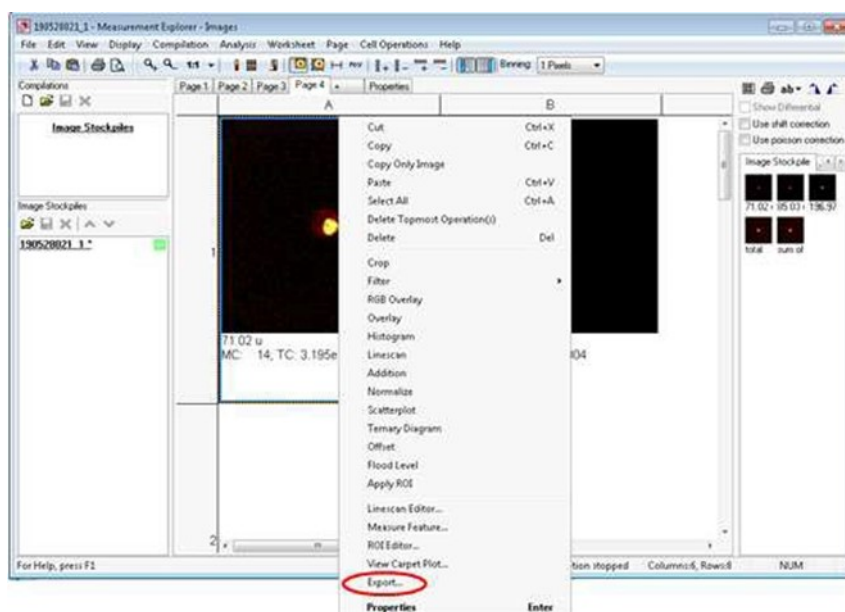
190520021_1 - Measurement Explorer - Images
File Edit View Display Compilation Analysis Worksheet Page Cell Operations Help
Binning 1 Pixels
Compilations
Image Stockpiles
Image Stockpiles
190520021_1 *
Page 1 Page 2 Page 3 Page 4 Properties
A
B
1
2
71.02 u
MC: 14, TC: 3.195e
04
Cut Ctrl+X
Copy Ctrl+C
Copy Only Image
Paste Ctrl+V
Select All Ctrl+A
Delete Topmost Operation(s)
Delete Del
Crop
Filter
RGB Overlay
Overlay
Histogram
Linescan
Addition
Normalize
Scatterplot
Ternary Diagram
Offset
Flood Level
Apply ROI
Linescan Editor...
Measure Feature...
ROI Editor...
View Carpet Plot...
Export...
Properties Enter
Show Differential
Use shift correction
Use poisson correction
Image Stockpile
71.02 - 85.03 - 136.97
total sum of
For Help, press F1
tion stopped Columns:6, Rows:8 NUM